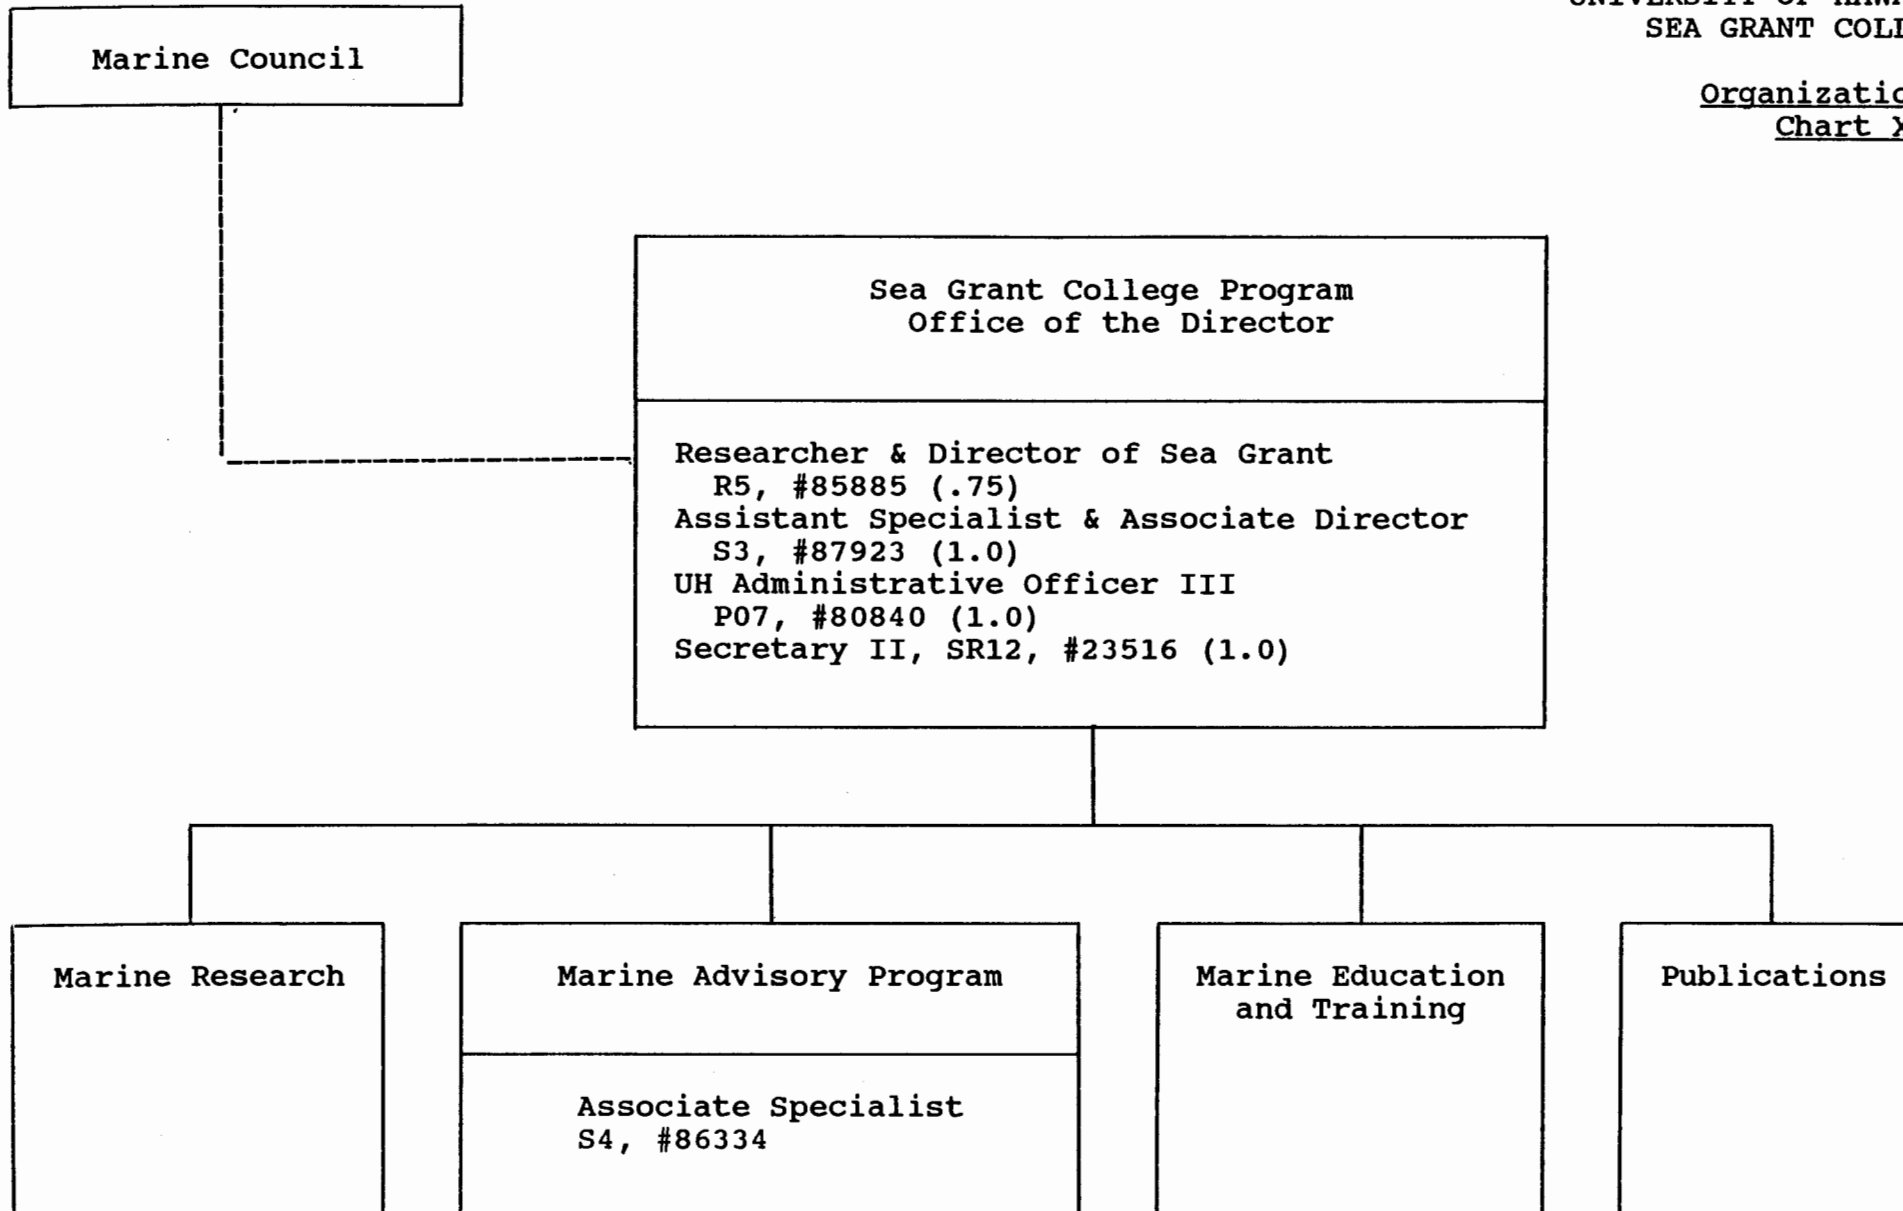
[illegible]
SEA GRANT COL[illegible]

Organizatio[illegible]
Chart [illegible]

Marine Council

Sea Grant College Program
Office of the Director

Researcher & Director of Sea Grant
R5, #85885 (.75)
Assistant Specialist & Associate Director
S3, #87923 (1.0)
UH Administrative Officer III
P07, #80840 (1.0)
Secretary II, SR12, #23516 (1.0)

Marine Research

Marine Advisory Program

Associate Specialist
S4, #86334

Marine Education
and Training

Publications